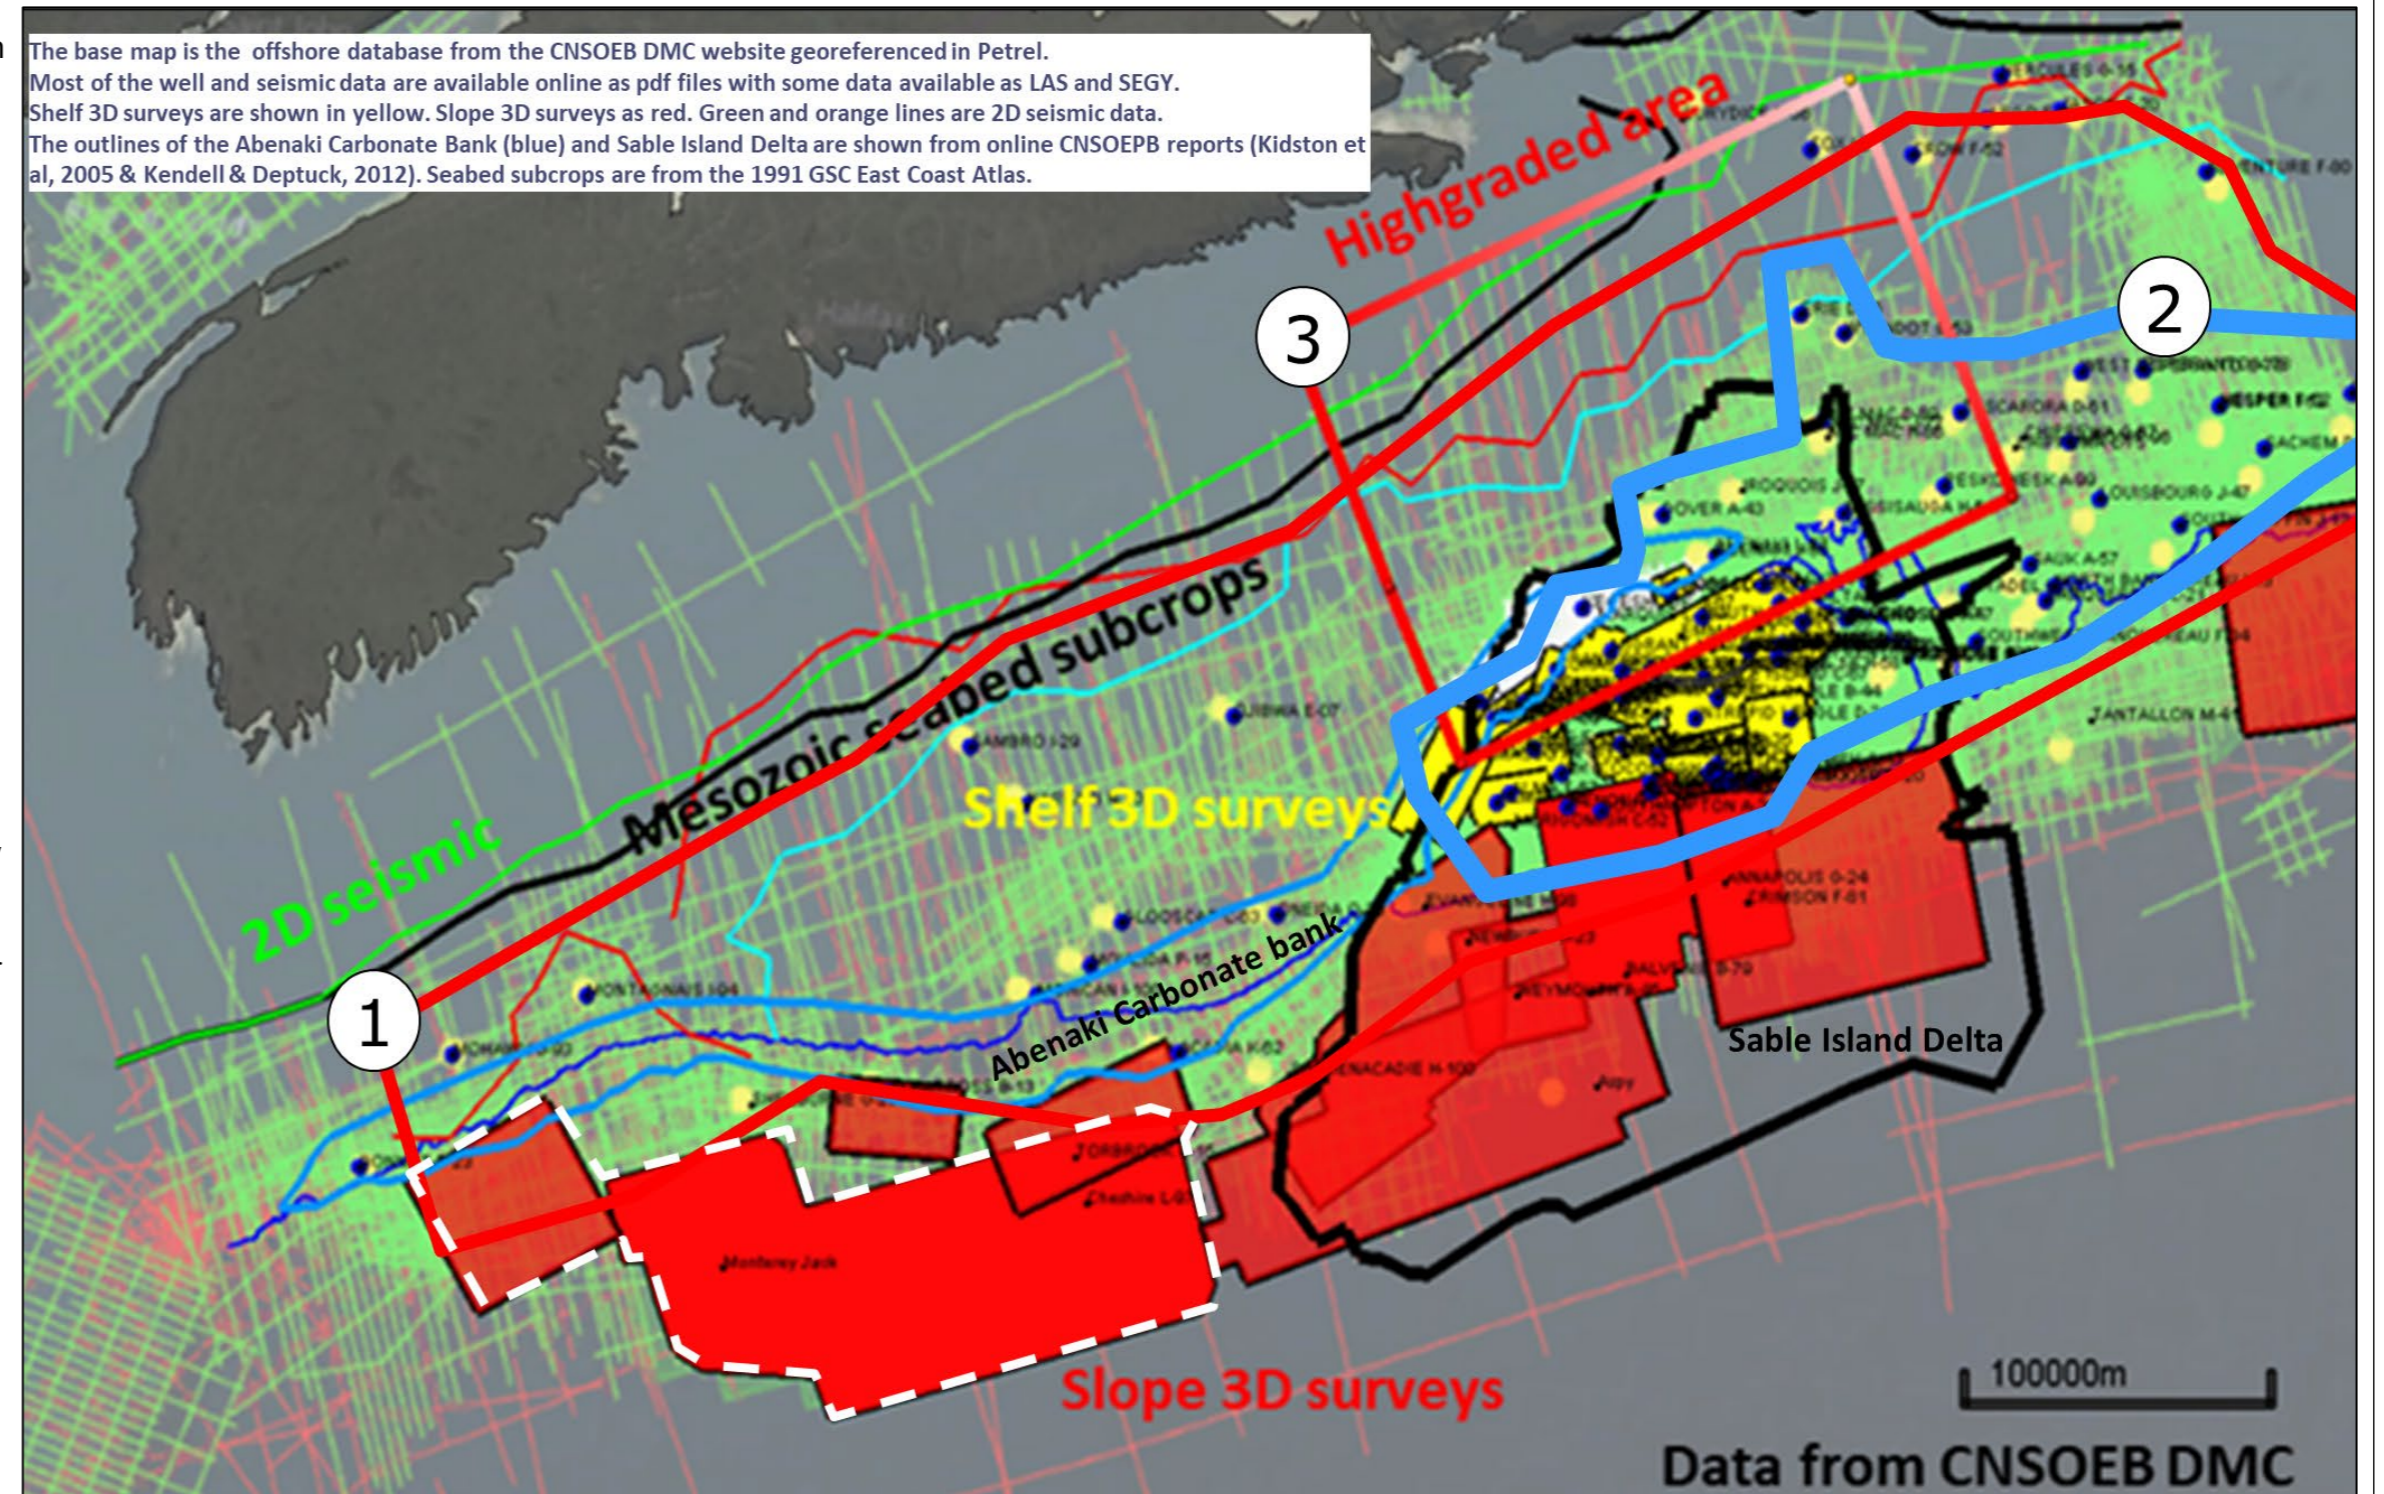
The base map is the offshore database from the CNSOEB DMC website georeferenced in Petrel.
Most of the well and seismic data are available online as pdf files with some data available as LAS and SEGY.
Shelf 3D surveys are shown in yellow. Slope 3D surveys as red. Green and orange lines are 2D seismic data.
The outlines of the Abenaki Carbonate Bank (blue) and Sable Island Delta are shown from online CNSOEPB reports (Kidston et al, 2005 & Kendell & Deptuck, 2012). Seabed subcrops are from the 1991 GSC East Coast Atlas.

Highgraded area

3

2

Mesozoic seabed subcrops

Shelf 3D surveys

2D seismic

1

Abenaki Carbonate bank

Sable Island Delta

Slope 3D surveys

100000m

Data from CNSOEB DMC